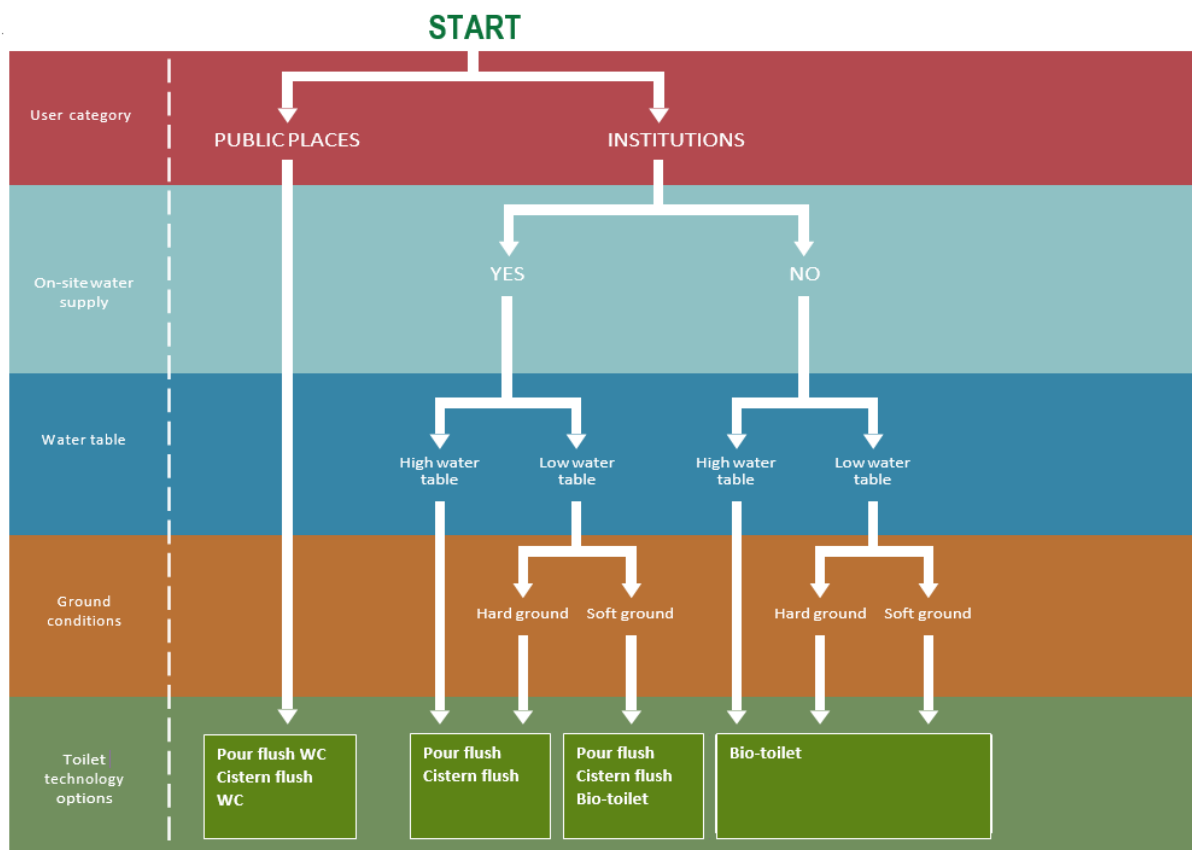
START

User category

PUBLIC PLACES

INSTITUTIONS

On-site water supply

YES

NO

Water table

High water table

Low water table

High water table

Low water table

Ground conditions

Hard ground

Soft ground

Hard ground

Soft ground

Toilet technology options

Pour flush WC
Cistern flush WC

Pour flush
Cistern flush

Pour flush
Cistern flush
Bio-toilet

Bio-toilet